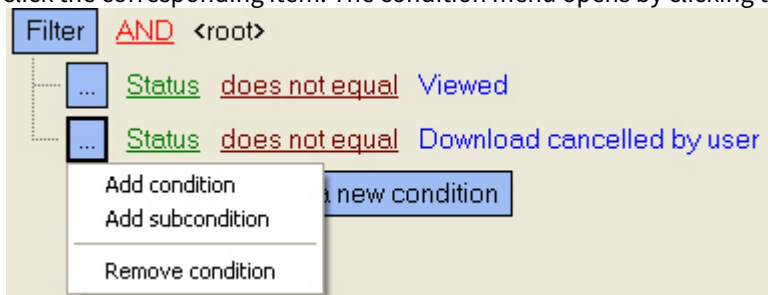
click the corresponding item. The condition menu opens by clicking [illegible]

Filter AND <root>

... Status does not equal Viewed

... Status does not equal Download cancelled by user

Add condition
Add subcondition
Remove condition

a new condition